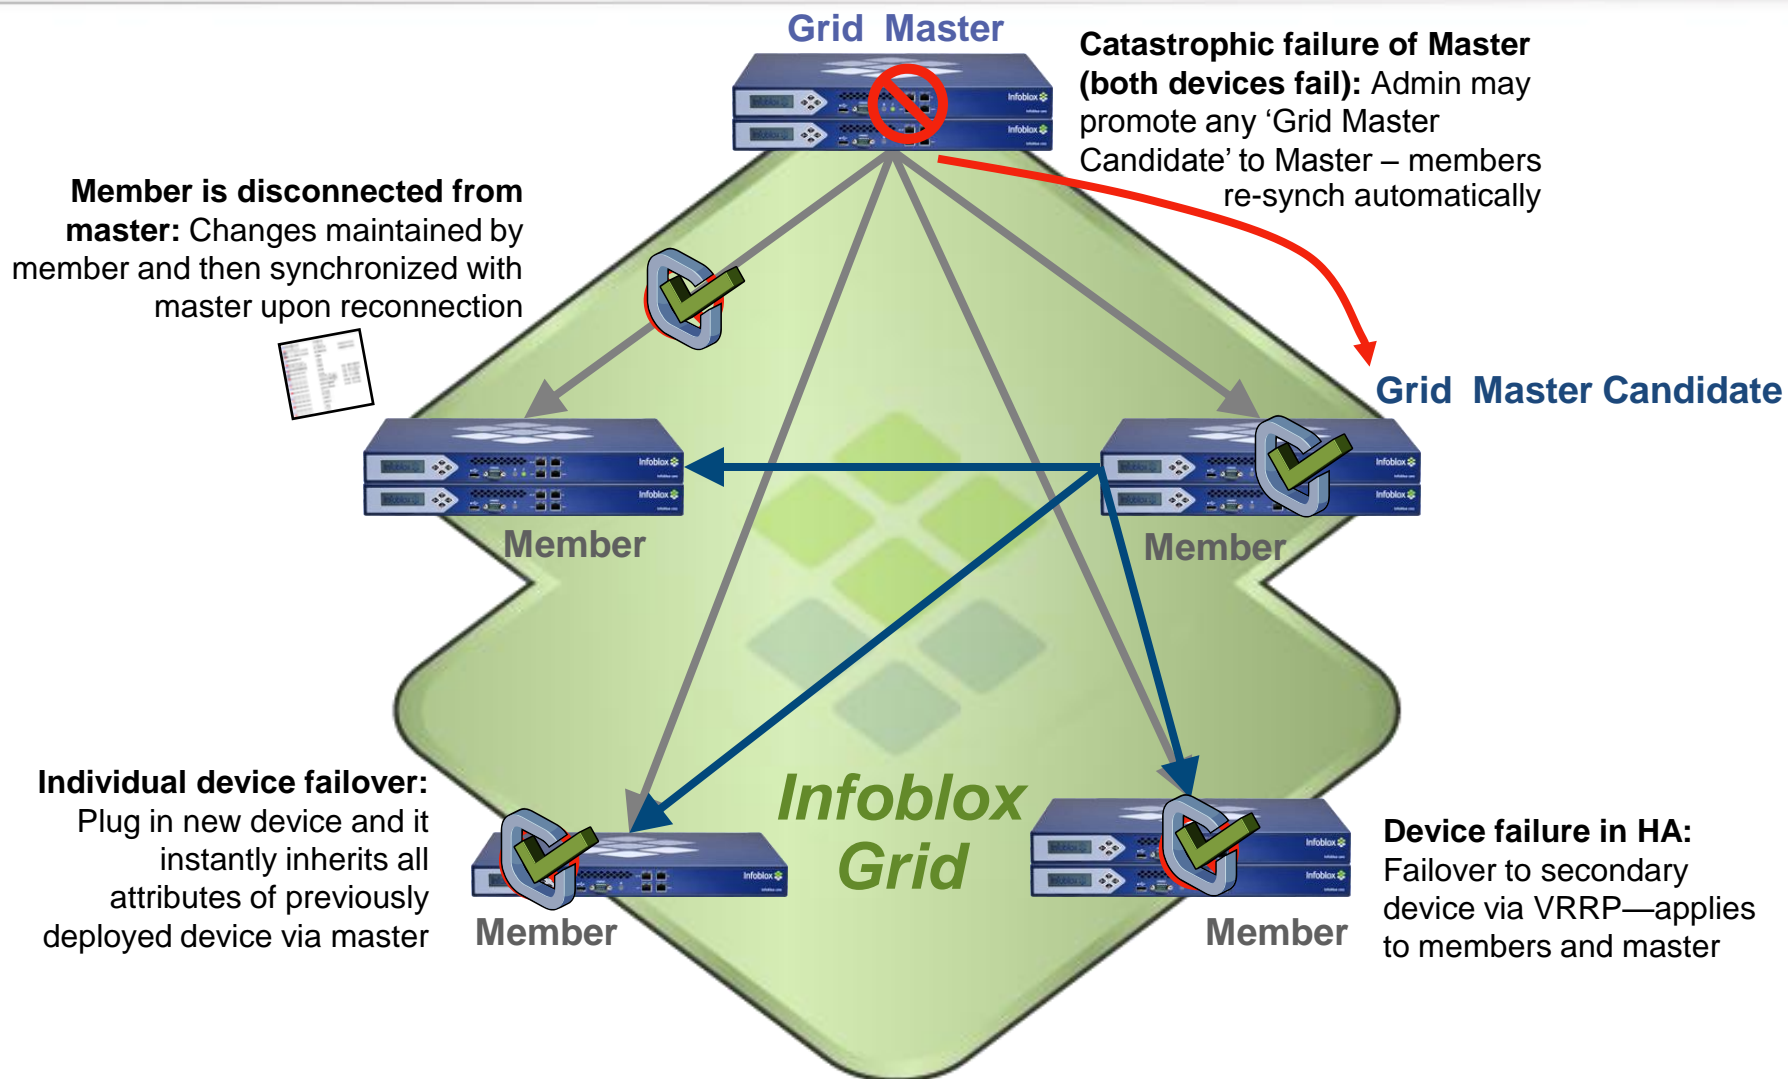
Grid Master

Catastrophic failure of Master (both devices fail): Admin may promote any ‘Grid Master Candidate’ to Master – members re-synch automatically

Member is disconnected from master: Changes maintained by member and then synchronized with master upon reconnection

Grid Master Candidate

Member

Member

Individual device failover: Plug in new device and it instantly inherits all attributes of previously deployed device via master

Infoblox Grid

Device failure in HA: Failover to secondary device via VRRP—applies to members and master

Member

Member